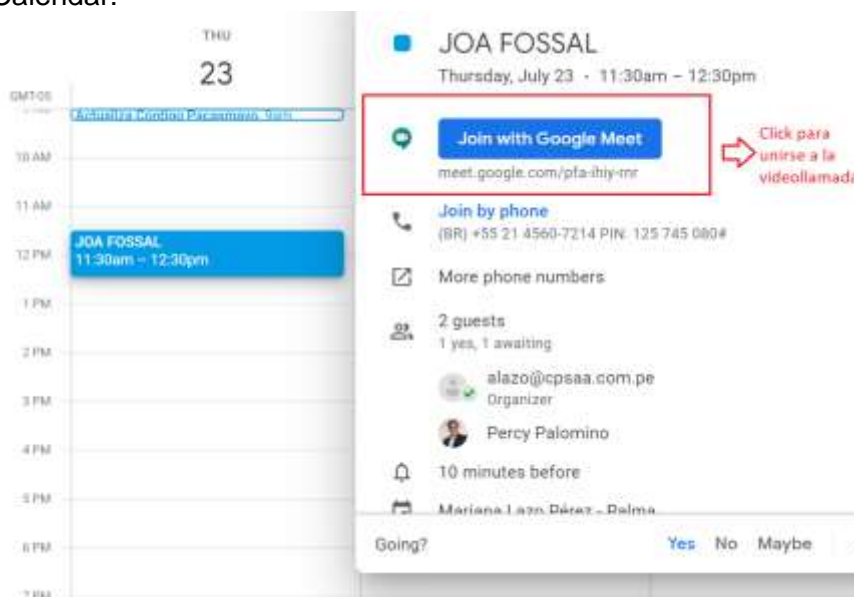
Calendar:

THU

23

GMT-05

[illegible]

10 AM

11 AM

12 PM

1 PM

2 PM

3 PM

4 PM

5 PM

6 PM

7 PM

JOA FOSSAL
11:30am – 12:30pm

JOA FOSSAL

Thursday, July 23 · 11:30am – 12:30pm

Join with Google Meet

meet.google.com/pfa-ihiy-mr

Click para unirse a la videollamada

Join by phone

(BR) +55 21 4560-7214 PIN: 125 745 080#

More phone numbers

2 guests

1 yes, 1 awaiting

alazo@cpsaa.com.pe

Organizer

Percy Palomino

10 minutes before

Mariana Lazo Pérez - Palma

Going?

Yes No Maybe